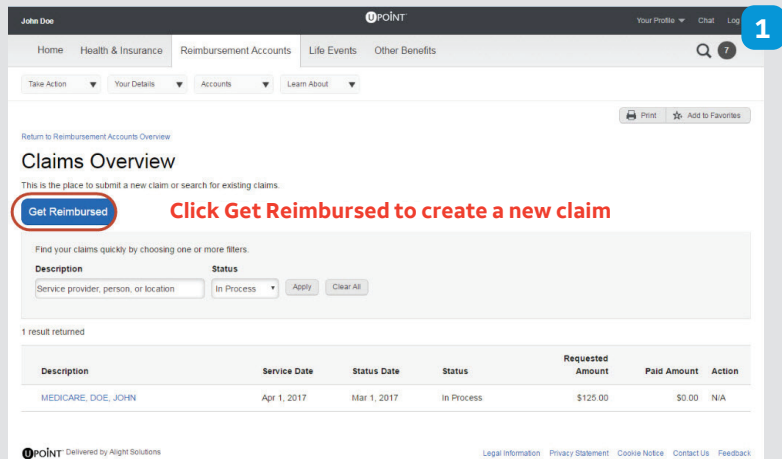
John Doe

UPOINT

Your Profile ▼ Chat Log

1

Home Health & Insurance Reimbursement Accounts Life Events Other Benefits

7

Take Action ▼ Your Details ▼ Accounts ▼ Learn About ▼

Print Add to Favorites

Return to Reimbursement Accounts Overview

Claims Overview

This is the place to submit a new claim or search for existing claims.

Get Reimbursed

Click Get Reimbursed to create a new claim

Find your claims quickly by choosing one or more filters.

Description

Service provider, person, or location

Status

In Process ▼

Apply Clear All

1 result returned

| Description | Service Date | Status Date | Status | Requested Amount | Paid Amount | Action |
|---|---|---|---|---|---|---|
| MEDICARE, DOE, JOHN | Apr 1, 2017 | Mar 1, 2017 | In Process | \$125.00 | \$0.00 | N/A |

UPOINT Delivered by Alight Solutions

Legal Information Privacy Statement Cookie Notice Contact Us Feedback